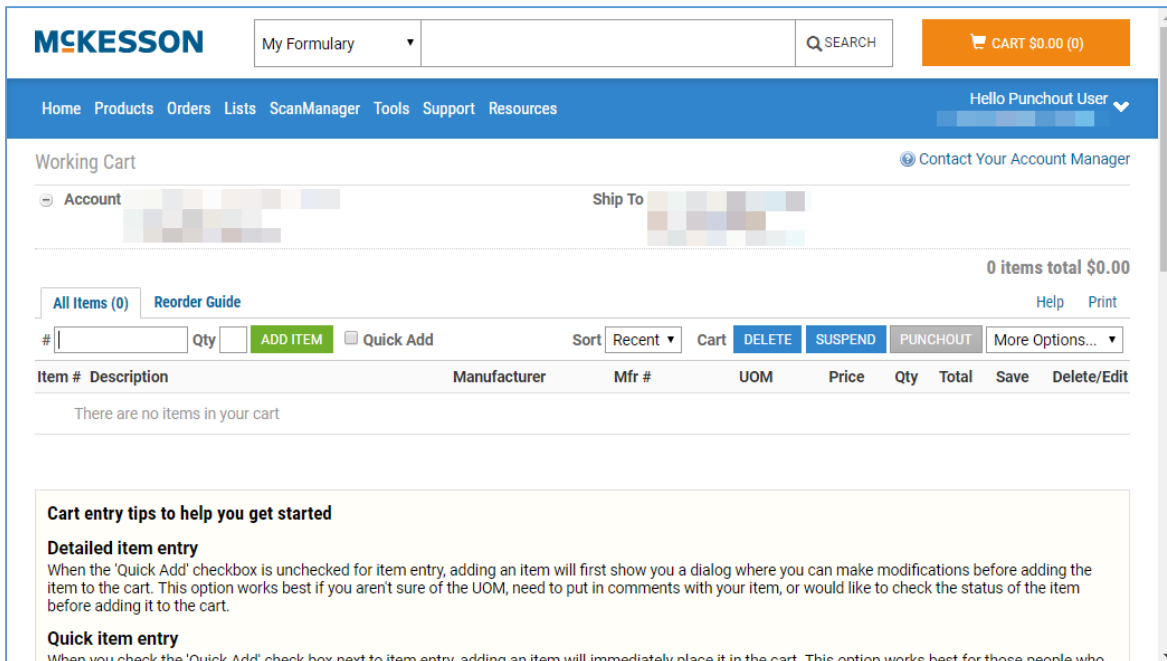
McKESSON

My Formulary

SEARCH

CART $0.00 (0)

Home Products Orders Lists ScanManager Tools Support Resources

Hello Punchout User

Working Cart

Contact Your Account Manager

Account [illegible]

Ship To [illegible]

0 items total $0.00

All Items (0) Reorder Guide

Help Print

# Qty ADD ITEM Quick Add

Sort Recent Cart DELETE SUSPEND PUNCHOUT More Options...

| Item # | Description | Manufacturer | Mfr # | UOM | Price | Qty | Total | Save | Delete/Edit |
|---|---|---|---|---|---|---|---|---|---|
| | There are no items in your cart | | | | | | | | |

Cart entry tips to help you get started

Detailed item entry

When the 'Quick Add' checkbox is unchecked for item entry, adding an item will first show you a dialog where you can make modifications before adding the item to the cart. This option works best if you aren't sure of the UOM, need to put in comments with your item, or would like to check the status of the item before adding it to the cart.

Quick item entry

When you check the 'Quick Add' check box next to item entry, adding an item will immediately place it in the cart. This option works best for those people who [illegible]